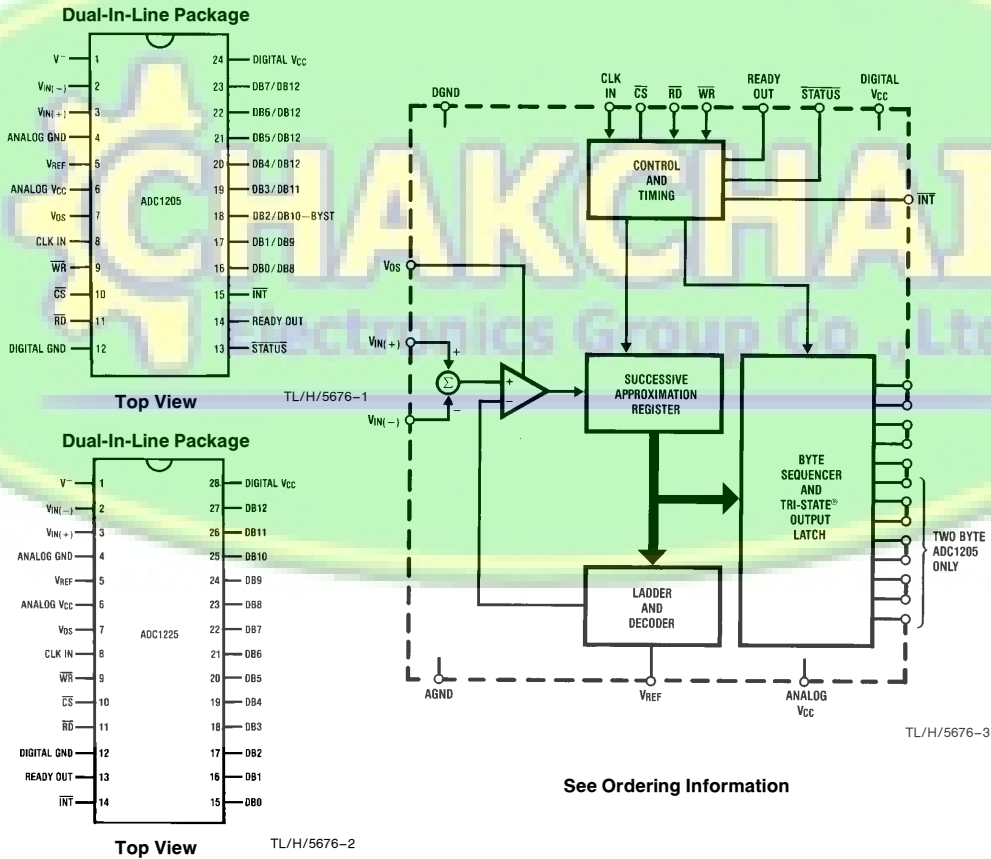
Dual-In-Line Package

$V^-$ 1
$V_{IN(-)}$ 2
$V_{IN(+)}$ 3
ANALOG GND 4
$V_{REF}$ 5
ANALOG $V_{CC}$ 6
$V_{OS}$ 7
CLK IN 8
$\overline{WR}$ 9
$\overline{CS}$ 10
$\overline{RD}$ 11
DIGITAL GND 12

24 DIGITAL $V_{CC}$
23 DB7/DB12
22 DB6/DB12
21 DB5/DB12
20 DB4/DB12
19 DB3/DB11
18 DB2/DB10—BYST
17 DB1/DB9
16 DB0/DB8
15 $\overline{INT}$
14 READY OUT
13 $\overline{STATUS}$

ADC1205

Top View

TL/H/5676–1

Dual-In-Line Package

$V^-$ 1
$V_{IN(-)}$ 2
$V_{IN(+)}$ 3
ANALOG GND 4
$V_{REF}$ 5
ANALOG $V_{CC}$ 6
$V_{OS}$ 7
CLK IN 8
$\overline{WR}$ 9
$\overline{CS}$ 10
$\overline{RD}$ 11
DIGITAL GND 12
READY OUT 13
$\overline{INT}$ 14

28 DIGITAL $V_{CC}$
27 DB12
26 DB11
25 DB10
24 DB9
23 DB8
22 DB7
21 DB6
20 DB5
19 DB4
18 DB3
17 DB2
16 DB1
15 DB0

ADC1225

Top View

TL/H/5676–2

DGND
CLK IN
$\overline{CS}$
$\overline{RD}$
$\overline{WR}$
READY OUT
$\overline{STATUS}$
DIGITAL $V_{CC}$

CONTROL AND TIMING

$\overline{INT}$

$V_{OS}$

$V_{IN(+)}$

$V_{IN(-)}$

$\Sigma$
+
−
+
−

SUCCESSIVE APPROXIMATION REGISTER

BYTE SEQUENCER AND TRI-STATE® OUTPUT LATCH

TWO BYTE ADC1205 ONLY

LADDER AND DECODER

AGND
$V_{REF}$
ANALOG $V_{CC}$

TL/H/5676–3

See Ordering Information

CHAKCHAI Electronics Group Co.,Ltd